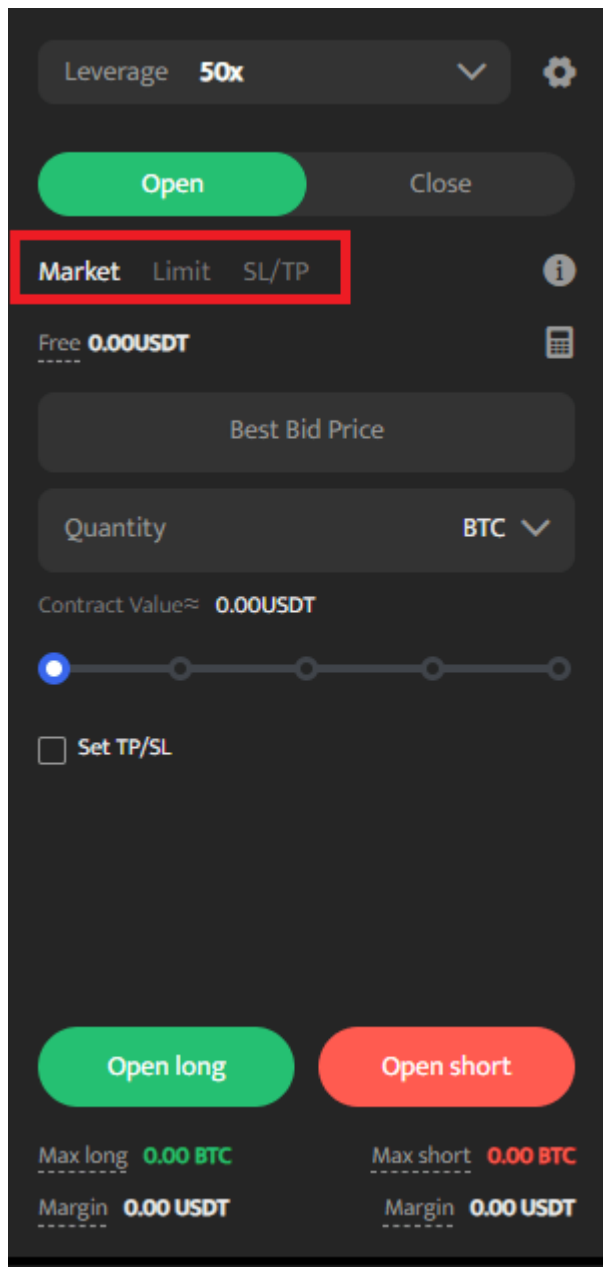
Leverage 50x

Open Close

Market Limit SL/TP

Free 0.00USDT

Best Bid Price

Quantity BTC

Contract Value≈ 0.00USDT

Set TP/SL

Open long Open short

Max long 0.00 BTC Max short 0.00 BTC

Margin 0.00 USDT Margin 0.00 USDT